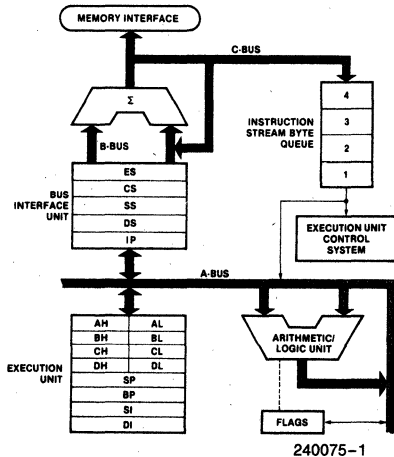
MEMORY INTERFACE

C-BUS

$\Sigma$

B-BUS

INSTRUCTION STREAM BYTE QUEUE

4
3
2
1

BUS INTERFACE UNIT

ES
CS
SS
DS
IP

EXECUTION UNIT CONTROL SYSTEM

A-BUS

| AH | AL |
|---|---|
| BH | BL |
| CH | CL |
| DH | DL |

SP
BP
SI
DI

EXECUTION UNIT

ARITHMETIC/ LOGIC UNIT

FLAGS

240075–1